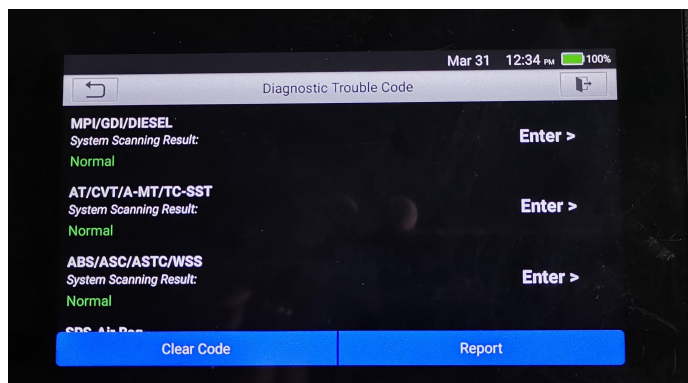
Mar 31 12:34 PM 100%

Diagnostic Trouble Code

MPI/GDI/DIESEL
System Scanning Result:
Normal
Enter >

AT/CVT/A-MT/TC-SST
System Scanning Result:
Normal
Enter >

ABS/ASC/ASTC/WSS
System Scanning Result:
Normal
Enter >

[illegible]

Clear Code
Report